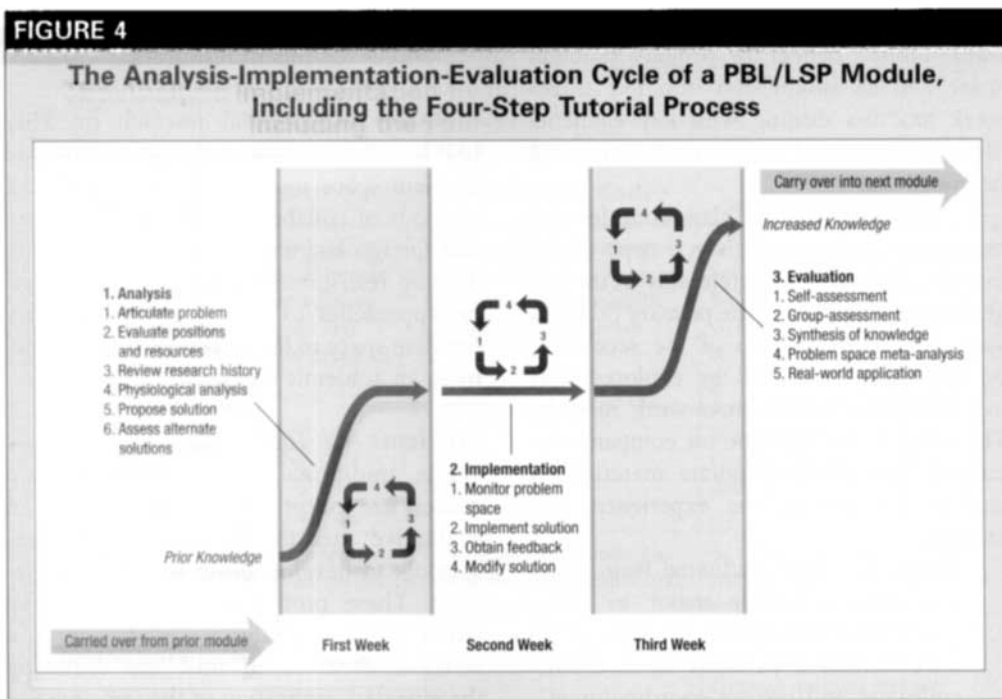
FIGURE 4

The Analysis-Implementation-Evaluation Cycle of a PBL/LSP Module, Including the Four-Step Tutorial Process

Carry over into next module

Increased Knowledge

1. Analysis
1. Articulate problem
2. Evaluate positions and resources
3. Review research history
4. Physiological analysis
5. Propose solution
6. Assess alternate solutions

4 1 3 2

2. Implementation
1. Monitor problem space
2. Implement solution
3. Obtain feedback
4. Modify solution

4 1 3 2

3. Evaluation
1. Self-assessment
2. Group-assessment
3. Synthesis of knowledge
4. Problem space meta-analysis
5. Real-world application

4 1 3 2

Prior Knowledge

Carried over from prior module

First Week

Second Week

Third Week